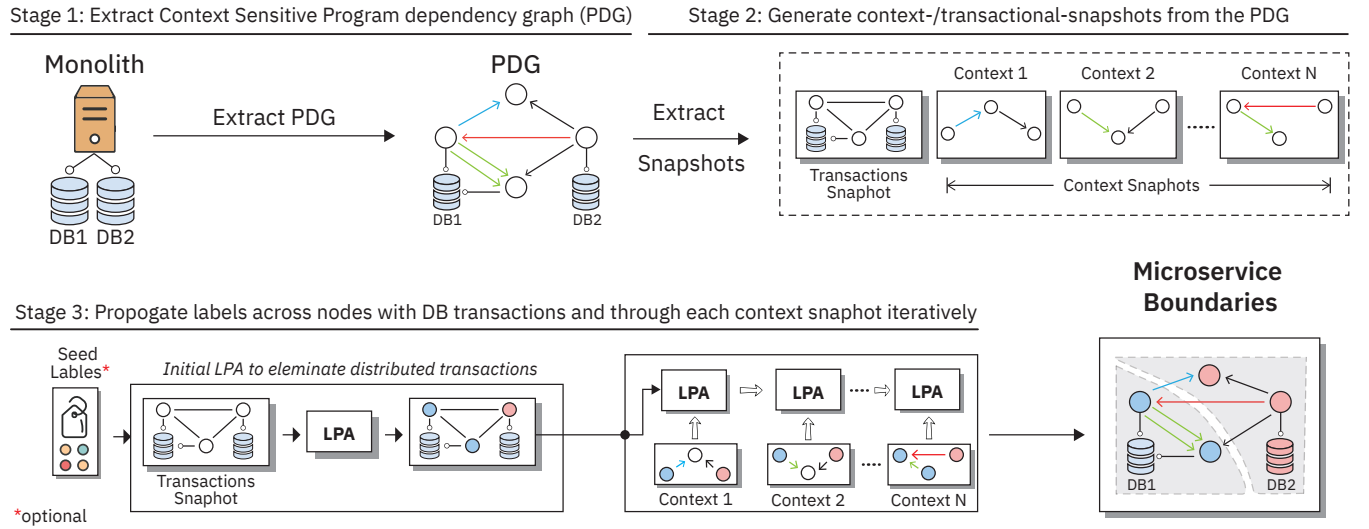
Stage 1: Extract Context Sensitive Program dependency graph (PDG)

Stage 2: Generate context-/transactional-snapshots from the PDG

Monolith

DB1 DB2

Extract PDG

PDG

DB1

DB2

Extract

Snapshots

Context 1

Context 2

Context N

Transactions Snaphot

Context Snaphots

Microservice Boundaries

Stage 3: Propogate labels across nodes with DB transactions and through each context snaphot iteratively

Seed Lables*

*optional

Initial LPA to eleminate distributed transactions

Transactions Snaphot

LPA

LPA

LPA

LPA

Context 1

Context 2

Context N

DB1

DB2